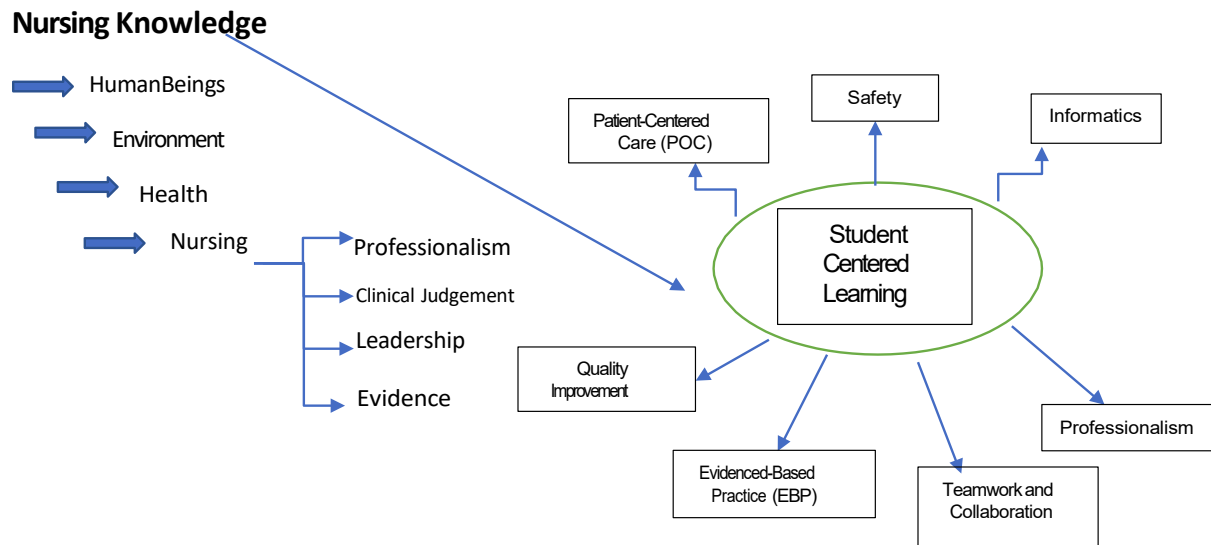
Nursing Knowledge

HumanBeings

Environment

Health

Nursing

Professionalism

Clinical Judgement

Leadership

Evidence

Patient-Centered Care (POC)

Safety

Informatics

Student Centered Learning

Quality Improvement

Professionalism

Evidenced-Based Practice (EBP)

Teamwork and Collaboration